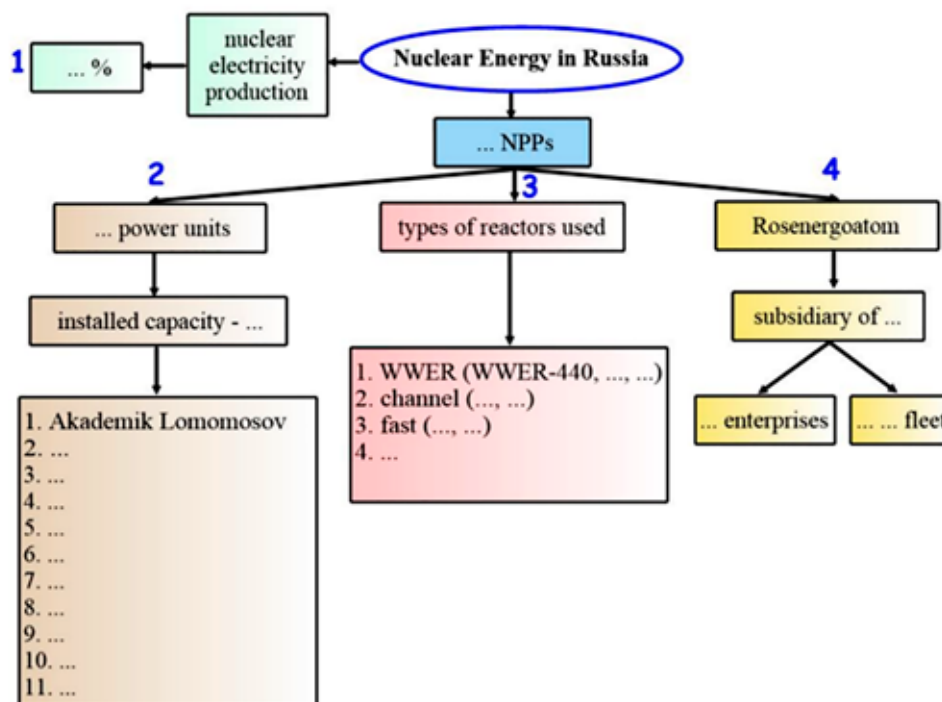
Nuclear Energy in Russia

nuclear electricity production

1

... %

... NPPs

2

... power units

installed capacity - ...

1. Akademik Lomomosov
2. ...
3. ...
4. ...
5. ...
6. ...
7. ...
8. ...
9. ...
10. ...
11. ...

3

types of reactors used

1. WWER (WWER-440, ..., ...)
2. channel (..., ...)
3. fast (..., ...)
4. ...

4

Rosenergoatom

subsidiary of ...

... enterprises

... ... flee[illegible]